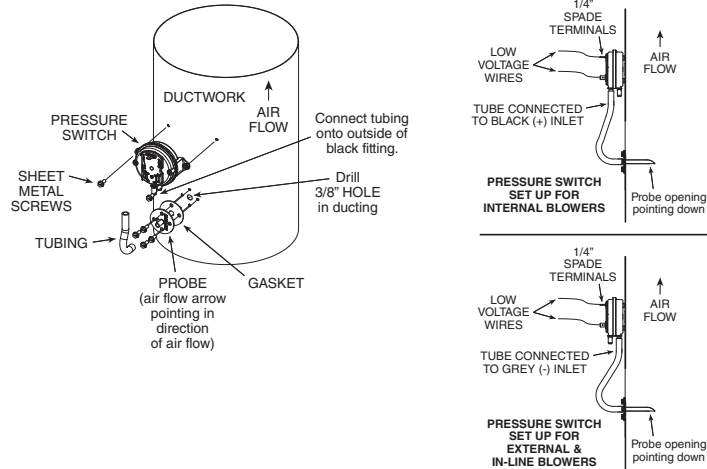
DUCTWORK

AIR FLOW

PRESSURE SWITCH

Connect tubing onto outside of black fitting.

SHEET METAL SCREWS

Drill 3/8" HOLE in ducting

TUBING

PROBE (air flow arrow pointing in direction of air flow)

GASKET

1/4" SPADE TERMINALS

LOW VOLTAGE WIRES

AIR FLOW

TUBE CONNECTED TO BLACK (+) INLET

PRESSURE SWITCH SET UP FOR INTERNAL BLOWERS

Probe opening pointing down

1/4" SPADE TERMINALS

LOW VOLTAGE WIRES

AIR FLOW

TUBE CONNECTED TO GREY (-) INLET

PRESSURE SWITCH SET UP FOR EXTERNAL & IN-LINE BLOWERS

Probe opening pointing down